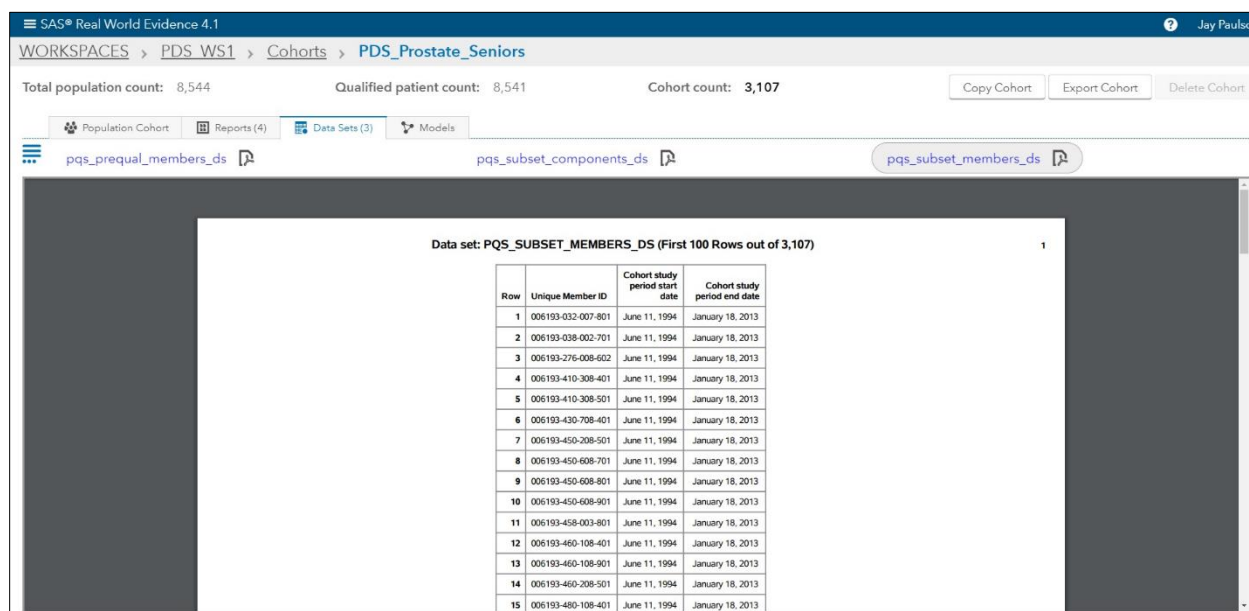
SAS® Real World Evidence 4.1

Jay Paulso

WORKSPACES › PDS_WS1 › Cohorts › PDS_Prostate_Seniors

Total population count: 8,544

Qualified patient count: 8,541

Cohort count: 3,107

Copy Cohort

Export Cohort

Delete Cohort

Population Cohort

Reports (4)

Data Sets (3)

Models

pqs_prequal_members_ds

pqs_subset_components_ds

pqs_subset_members_ds

Data set: PQS_SUBSET_MEMBERS_DS (First 100 Rows out of 3,107)

1

| Row | Unique Member ID | Cohort study period start date | Cohort study period end date |
|---|---|---|---|
| 1 | 006193-032-007-801 | June 11, 1994 | January 18, 2013 |
| 2 | 006193-038-002-701 | June 11, 1994 | January 18, 2013 |
| 3 | 006193-276-008-602 | June 11, 1994 | January 18, 2013 |
| 4 | 006193-410-308-401 | June 11, 1994 | January 18, 2013 |
| 5 | 006193-410-308-501 | June 11, 1994 | January 18, 2013 |
| 6 | 006193-430-708-401 | June 11, 1994 | January 18, 2013 |
| 7 | 006193-450-208-501 | June 11, 1994 | January 18, 2013 |
| 8 | 006193-450-608-701 | June 11, 1994 | January 18, 2013 |
| 9 | 006193-450-608-801 | June 11, 1994 | January 18, 2013 |
| 10 | 006193-450-608-901 | June 11, 1994 | January 18, 2013 |
| 11 | 006193-458-003-801 | June 11, 1994 | January 18, 2013 |
| 12 | 006193-460-108-401 | June 11, 1994 | January 18, 2013 |
| 13 | 006193-460-108-901 | June 11, 1994 | January 18, 2013 |
| 14 | 006193-460-208-501 | June 11, 1994 | January 18, 2013 |
| 15 | 006193-480-108-401 | June 11, 1994 | January 18, 2013 |